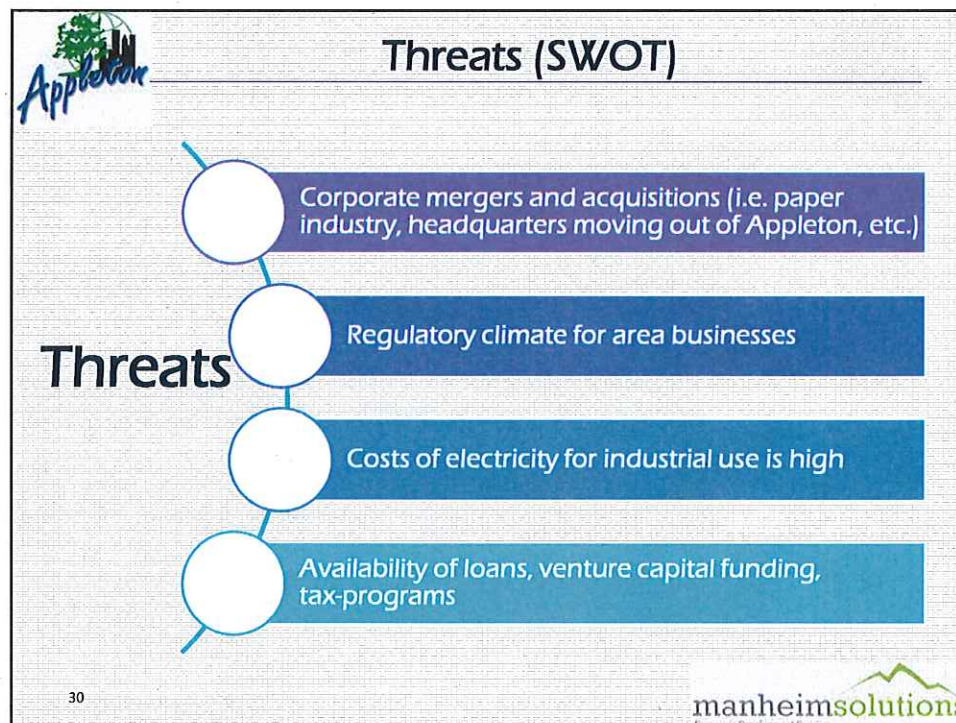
Appleton

Threats (SWOT)

Threats

Corporate mergers and acquisitions (i.e. paper industry, headquarters moving out of Appleton, etc.)

Regulatory climate for area businesses

Costs of electricity for industrial use is high

Availability of loans, venture capital funding, tax-programs

30

manheimsolution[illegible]